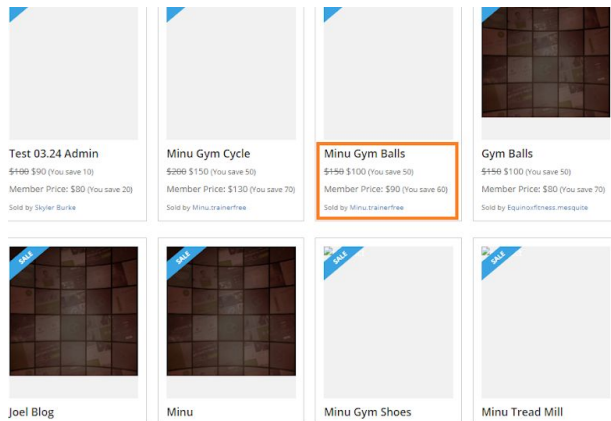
Test 03.24 Admin

~~$100~~ $90 (You save 10)

Member Price: $80 (You save 20)

Sold by Skyler Burke

Minu Gym Cycle

~~$200~~ $150 (You save 50)

Member Price: $130 (You save 70)

Sold by Minu.trainerfree

Minu Gym Balls

~~$150~~ $100 (You save 50)

Member Price: $90 (You save 60)

Sold by Minu.trainerfree

Gym Balls

~~$150~~ $100 (You save 50)

Member Price: $80 (You save 70)

Sold by Equinoxfitness.mesquite

SALE

Joel Blog

SALE

Minu

SALE

Minu Gym Shoes

SALE

Minu Tread Mill